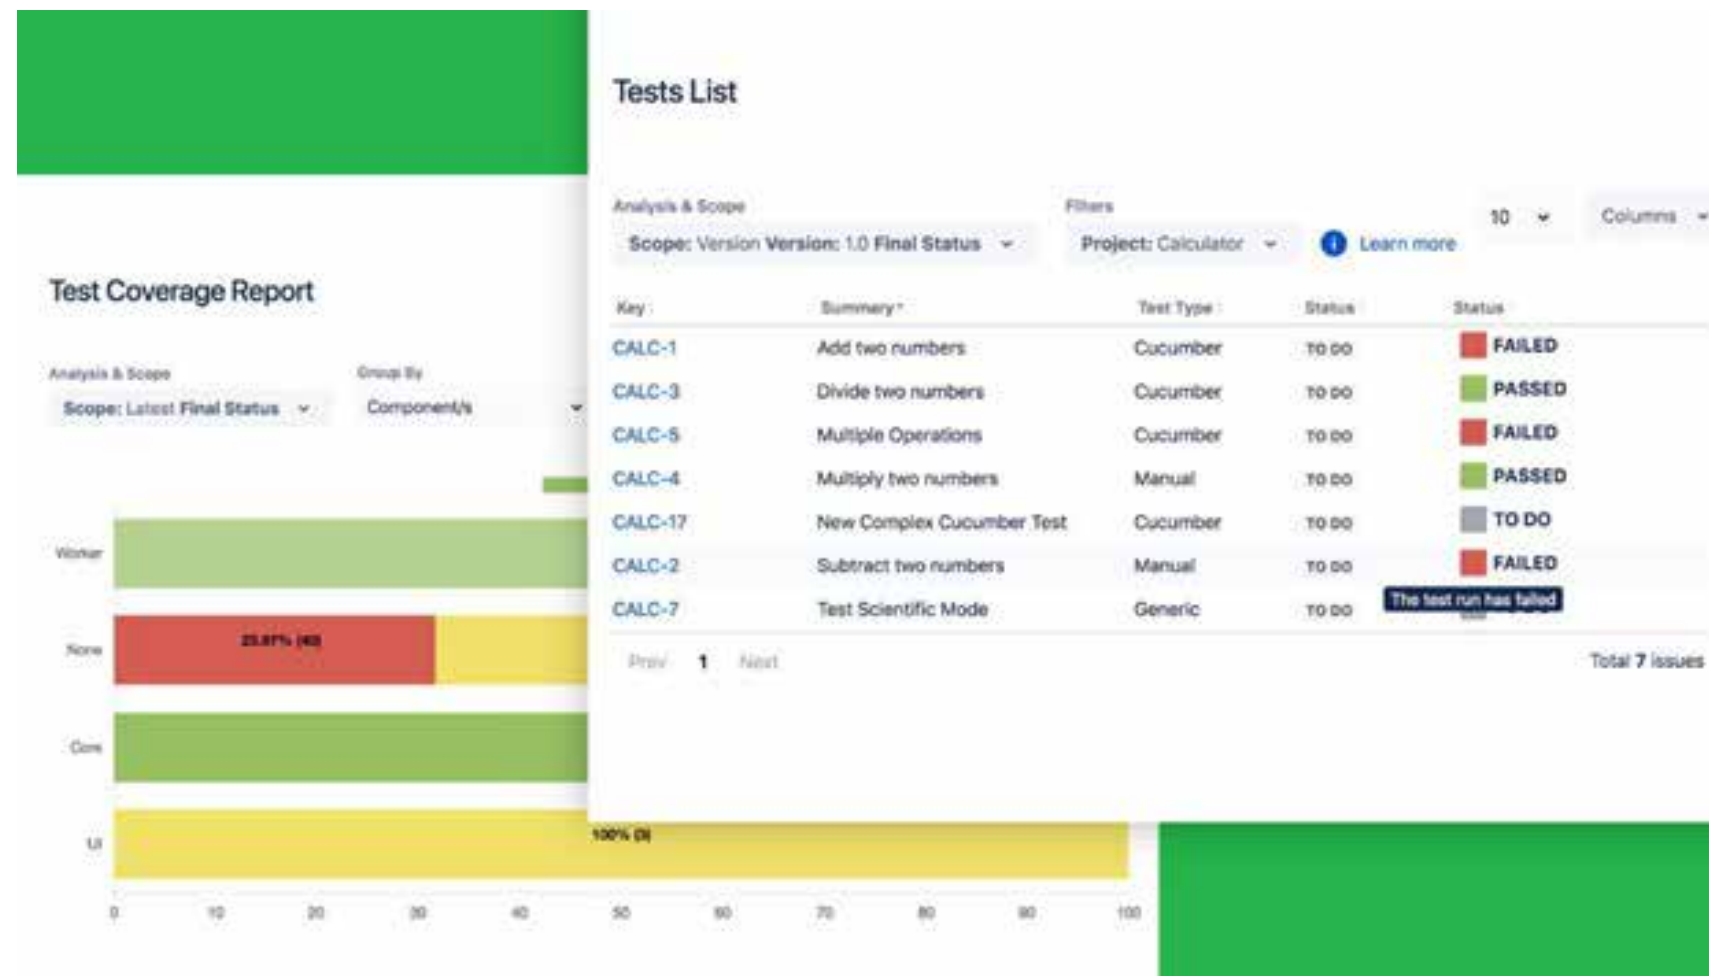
Test Coverage Report

Analysis & Scope
Scope: Latest Final Status

Group By
Component/s

Worker
None
31.87% (40)
Core
UI
100% (3)

0 10 20 30 40 50 60 70 80 90 100

Tests List

Analysis & Scope
Scope: Version Version: 1.0 Final Status

Filters
Project: Calculator

Learn more

10

Columns

| Key | Summary | Test Type | Status | Status |
|---|---|---|---|---|
| CALC-1 | Add two numbers | Cucumber | TO DO | FAILED |
| CALC-3 | Divide two numbers | Cucumber | TO DO | PASSED |
| CALC-5 | Multiple Operations | Cucumber | TO DO | FAILED |
| CALC-4 | Multiply two numbers | Manual | TO DO | PASSED |
| CALC-17 | New Complex Cucumber Test | Cucumber | TO DO | TO DO |
| CALC-2 | Subtract two numbers | Manual | TO DO | FAILED |
| CALC-7 | Test Scientific Mode | Generic | TO DO | The test run has failed |

Prev 1 Next

Total 7 issues